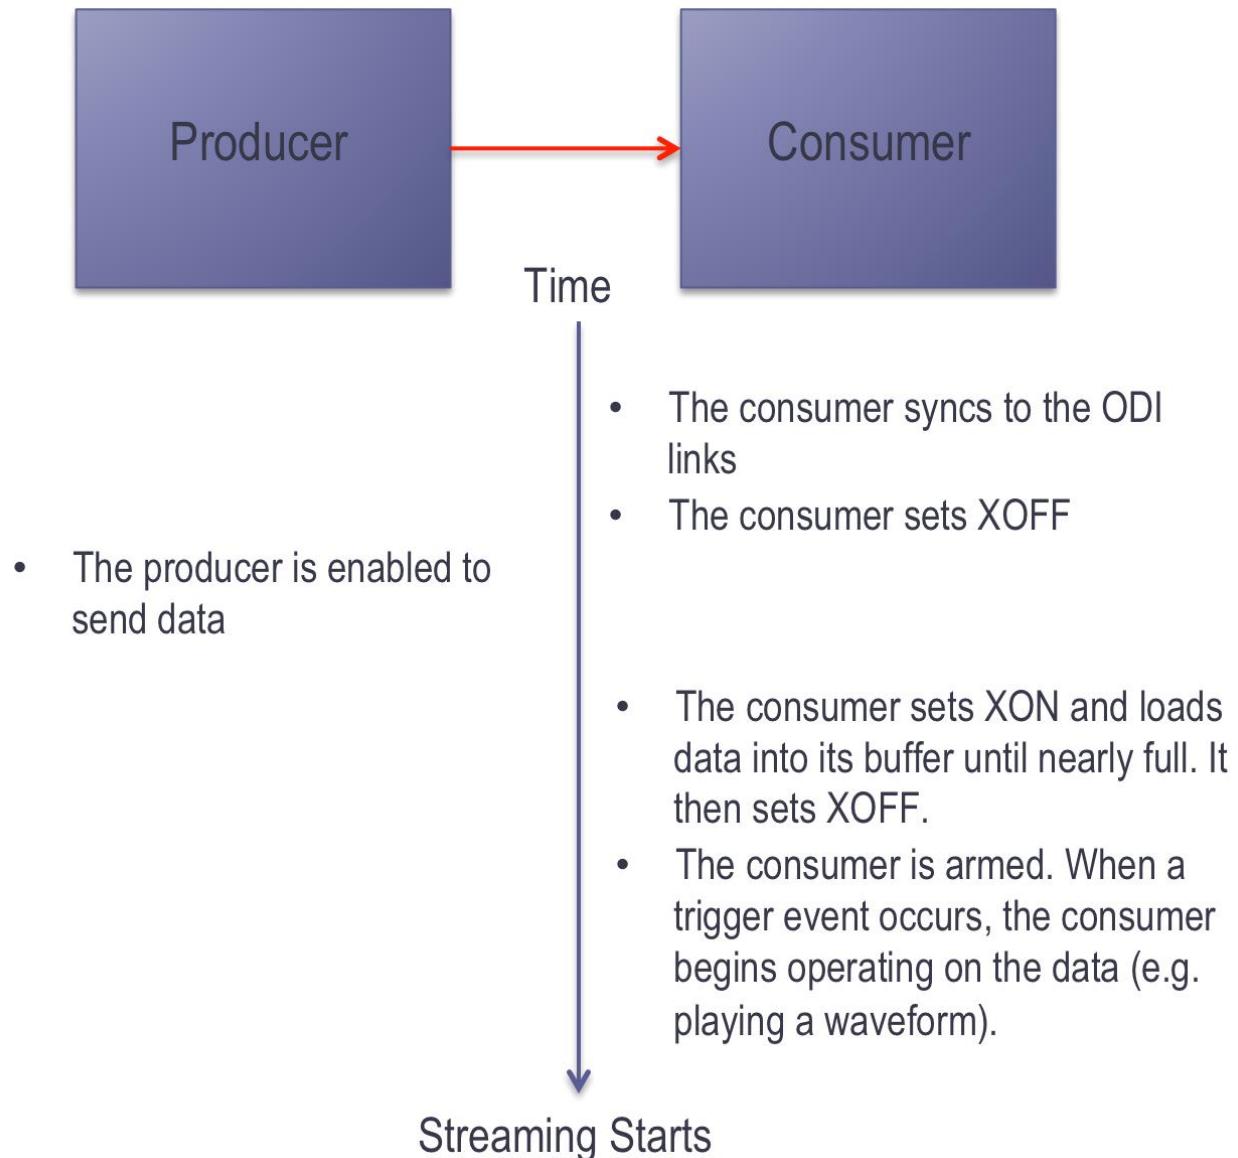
Producer

Consumer

Time

- The consumer syncs to the ODI links
- The consumer sets XOFF

- The producer is enabled to send data

- The consumer sets XON and loads data into its buffer until nearly full. It then sets XOFF.
- The consumer is armed. When a trigger event occurs, the consumer begins operating on the data (e.g. playing a waveform).

Streaming Starts